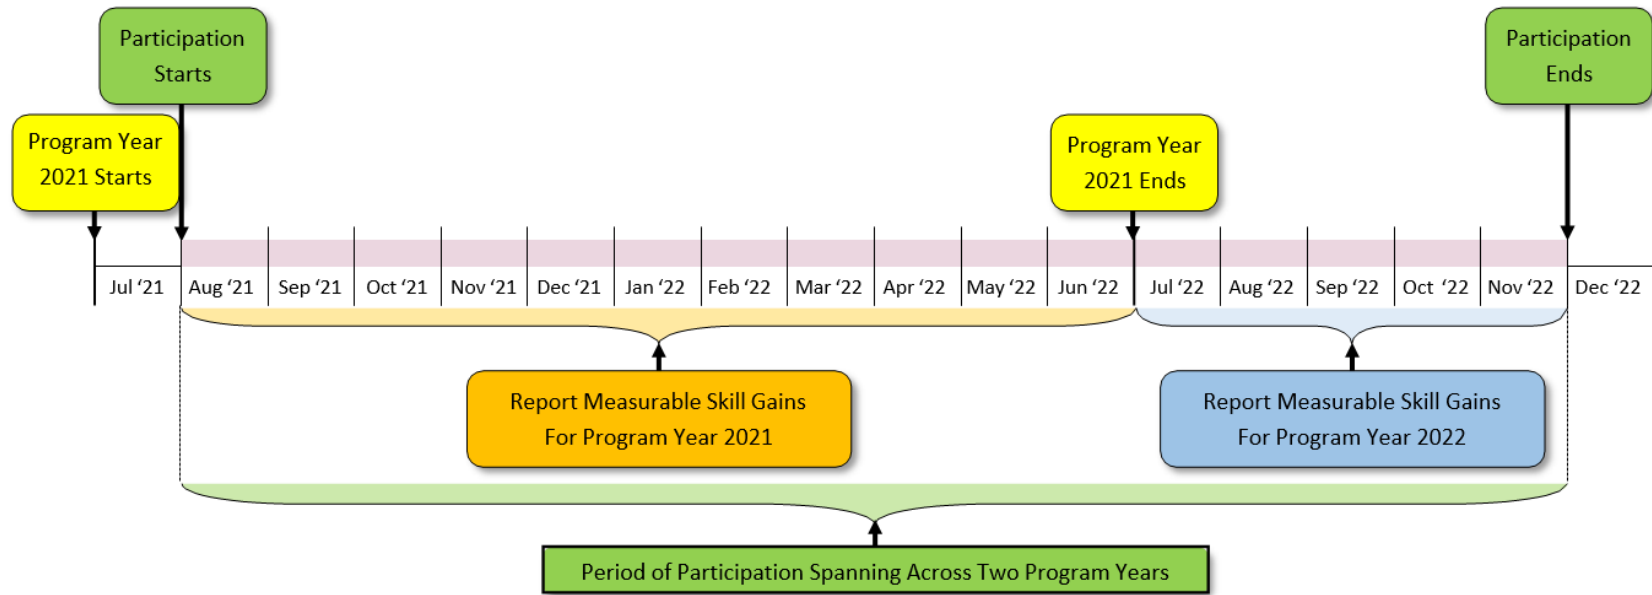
Participation Starts

Participation Ends

Program Year 2021 Starts

Program Year 2021 Ends

| Jul ‘21 | Aug ‘21 | Sep ‘21 | Oct ‘21 | Nov ‘21 | Dec ‘21 | Jan ‘22 | Feb ‘22 | Mar ‘22 | Apr ‘22 | May ‘22 | Jun ‘22 | Jul ‘22 | Aug ‘22 | Sep ‘22 | Oct ‘22 | Nov ‘22 | Dec ‘22 |
|---|---|---|---|---|---|---|---|---|---|---|---|---|---|---|---|---|---|

Report Measurable Skill Gains For Program Year 2021

Report Measurable Skill Gains For Program Year 2022

Period of Participation Spanning Across Two Program Years